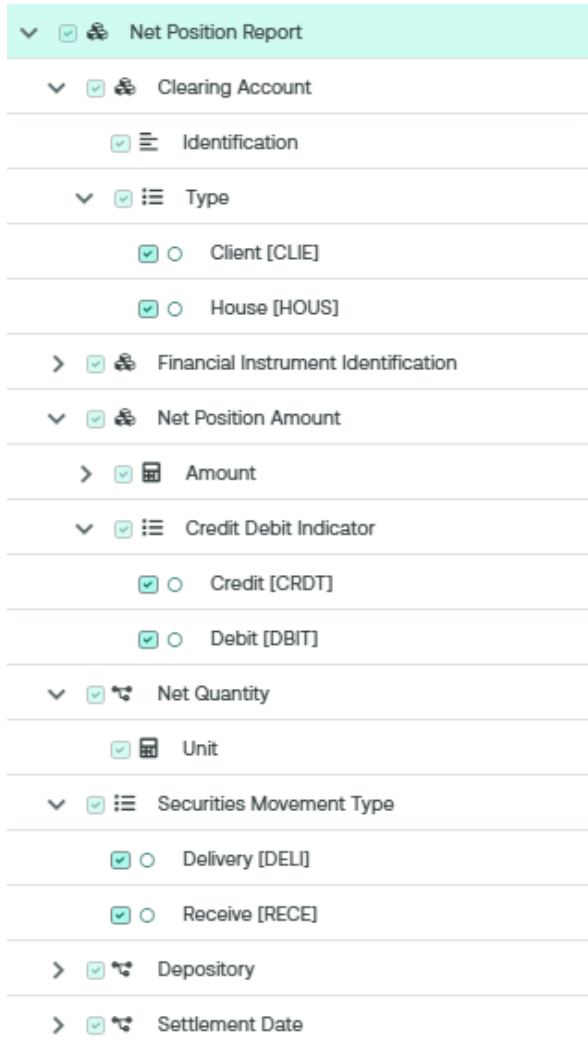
Net Position Report

Clearing Account

Identification

Type

Client [CLIE]

House [HOUS]

Financial Instrument Identification

Net Position Amount

Amount

Credit Debit Indicator

Credit [CRDT]

Debit [DBIT]

Net Quantity

Unit

Securities Movement Type

Delivery [DELI]

Receive [RECE]

Depository

Settlement Date